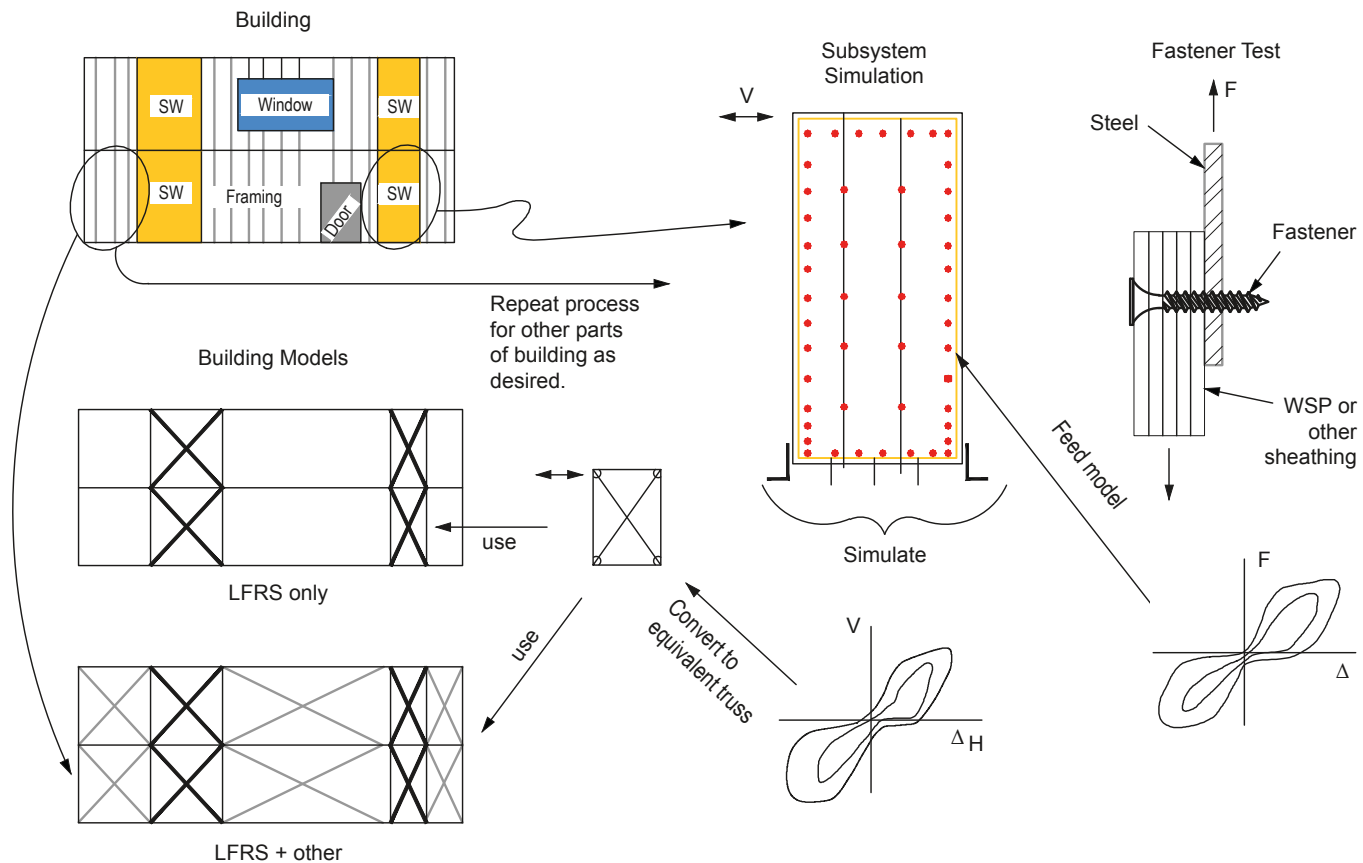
Building

SW

Window

SW

SW

Framing

Door

SW

Subsystem Simulation

V

Fastener Test

F

Steel

Fastener

WSP or other sheathing

Repeat process for other parts of building as desired.

Building Models

use

LFRS only

Simulate

Feed model

F

$\Delta$

use

Convert to equivalent truss

V

$\Delta_H$

LFRS + other